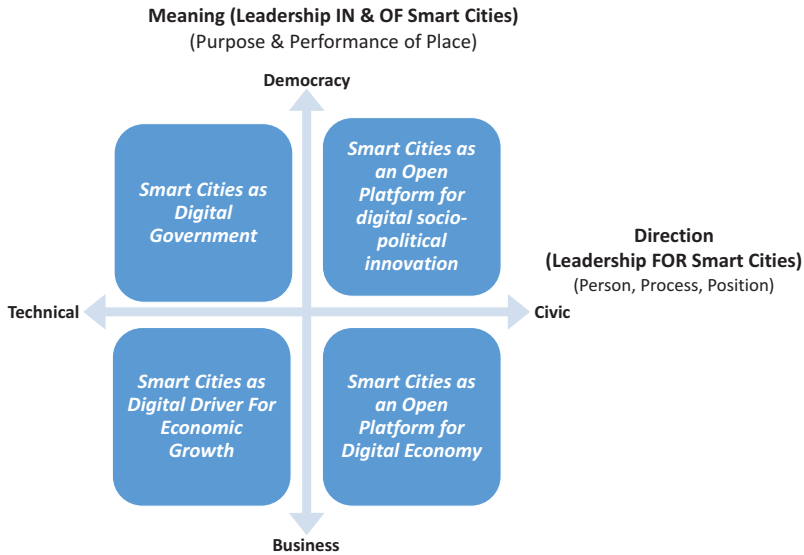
Meaning (Leadership IN & OF Smart Cities)
(Purpose & Performance of Place)

Democracy

Smart Cities as Digital Government

Smart Cities as an Open Platform for digital socio-political innovation

Direction
(Leadership FOR Smart Cities)
(Person, Process, Position)

Technical

Civic

Smart Cities as Digital Driver For Economic Growth

Smart Cities as an Open Platform for Digital Economy

Business